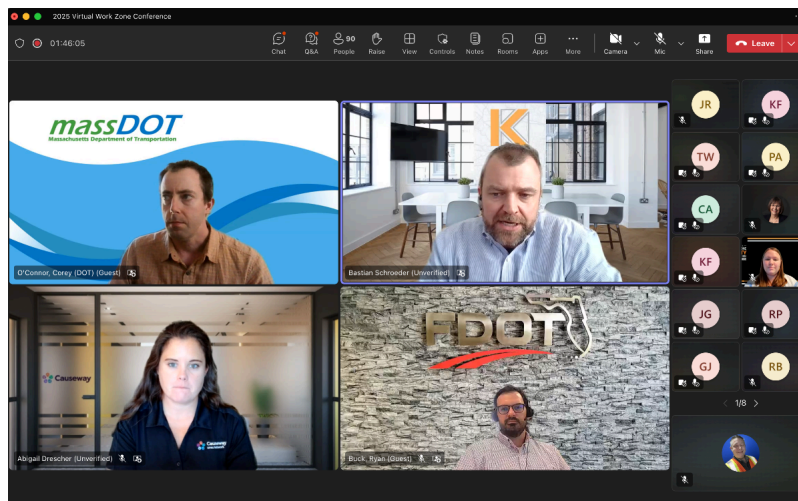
2025 Virtual Work Zone Conference

01:46:05

Chat Q&A 90 People Raise View Controls Notes Rooms Apps More Camera Mic Share Leave

massDOT
Massachusetts Department of Transportation

O'Connor, Corey (DOT) (Guest)

K

Bastian Schroeder (Unverified)

Causeway

Abigail Drescher (Unverified)

FDOT

Buck, Ryan (Guest)

JR KF TW PA CA KF JG RP GJ RB

1/8